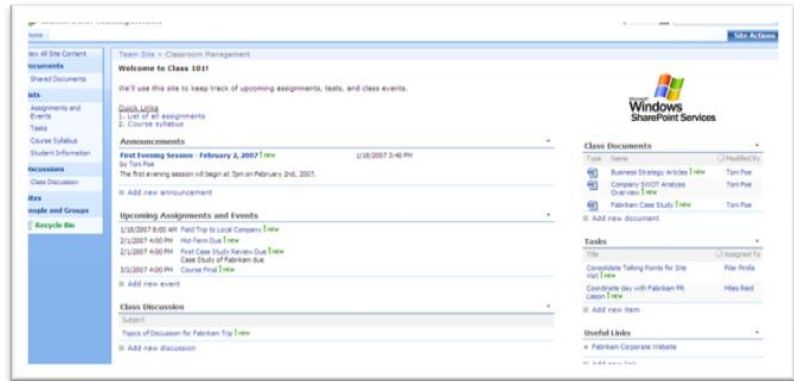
Home

Site Actions

View All Site Content
Documents
Shared Documents
Lists
Assignments and Events
Tasks
Course Syllabus
Student Information
Discussions
Class Discussion
Sites
People and Groups
Recycle Bin

Team Site > Classroom Management

Welcome to Class 101!

We'll use this site to keep track of upcoming assignments, tests, and class events.

Quick Links
1. List of all assignments
2. Course syllabus

Announcements

First Evening Session - February 2, 2007 ! NEW
by Toni Poe
The first evening session will begin at 7pm on February 2nd, 2007.
1/18/2007 3:40 PM

Add new announcement

Upcoming Assignments and Events

1/18/2007 8:00 AM Field Trip to Local Company ! NEW
2/1/2007 4:00 PM Mid-Term Due ! NEW
2/1/2007 4:00 PM First Case Study Review Due ! NEW
Case Study of Fabrikam due
3/2/2007 4:00 PM Course Final ! NEW

Add new event

Class Discussion

Subject
Topics of Discussion for Fabrikam Trip ! NEW

Add new discussion

Microsoft Windows SharePoint Services

Class Documents

| Type | Name | Modified By |
|---|---|---|
| | Business Strategy Articles ! NEW | Toni Poe |
| | Company SWOT Analysis Overview ! NEW | Toni Poe |
| | Fabrikam Case Study ! NEW | Toni Poe |

Add new document

Tasks

| Title | Assigned To |
|---|---|
| Consolidate Talking Points for Site Visit ! NEW | Pilar Pinilla |
| Coordinate day with Fabrikam PR Liason ! NEW | Miles Reid |

Add new item

Useful Links

Fabrikam Corporate Website

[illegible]